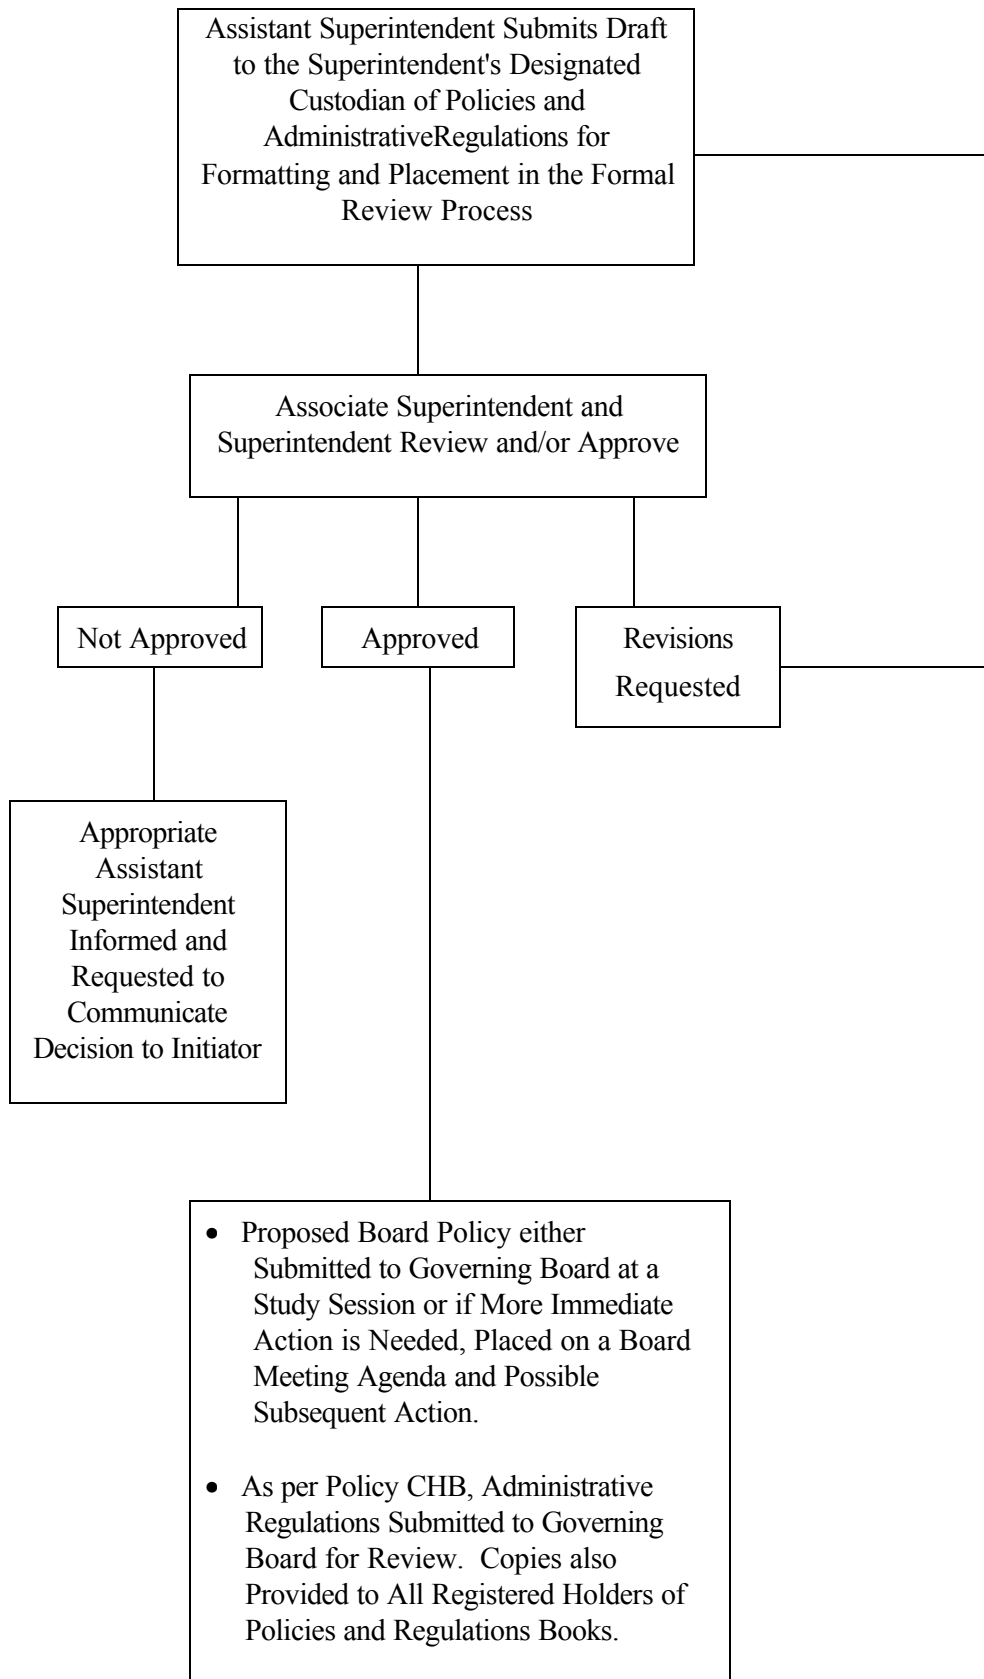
Assistant Superintendent Submits Draft to the Superintendent's Designated Custodian of Policies and AdministrativeRegulations for Formatting and Placement in the Formal Review Process

Associate Superintendent and Superintendent Review and/or Approve

Not Approved

Approved

Revisions Requested

Appropriate Assistant Superintendent Informed and Requested to Communicate Decision to Initiator

- Proposed Board Policy either Submitted to Governing Board at a Study Session or if More Immediate Action is Needed, Placed on a Board Meeting Agenda and Possible Subsequent Action.

- As per Policy CHB, Administrative Regulations Submitted to Governing Board for Review. Copies also Provided to All Registered Holders of Policies and Regulations Books.